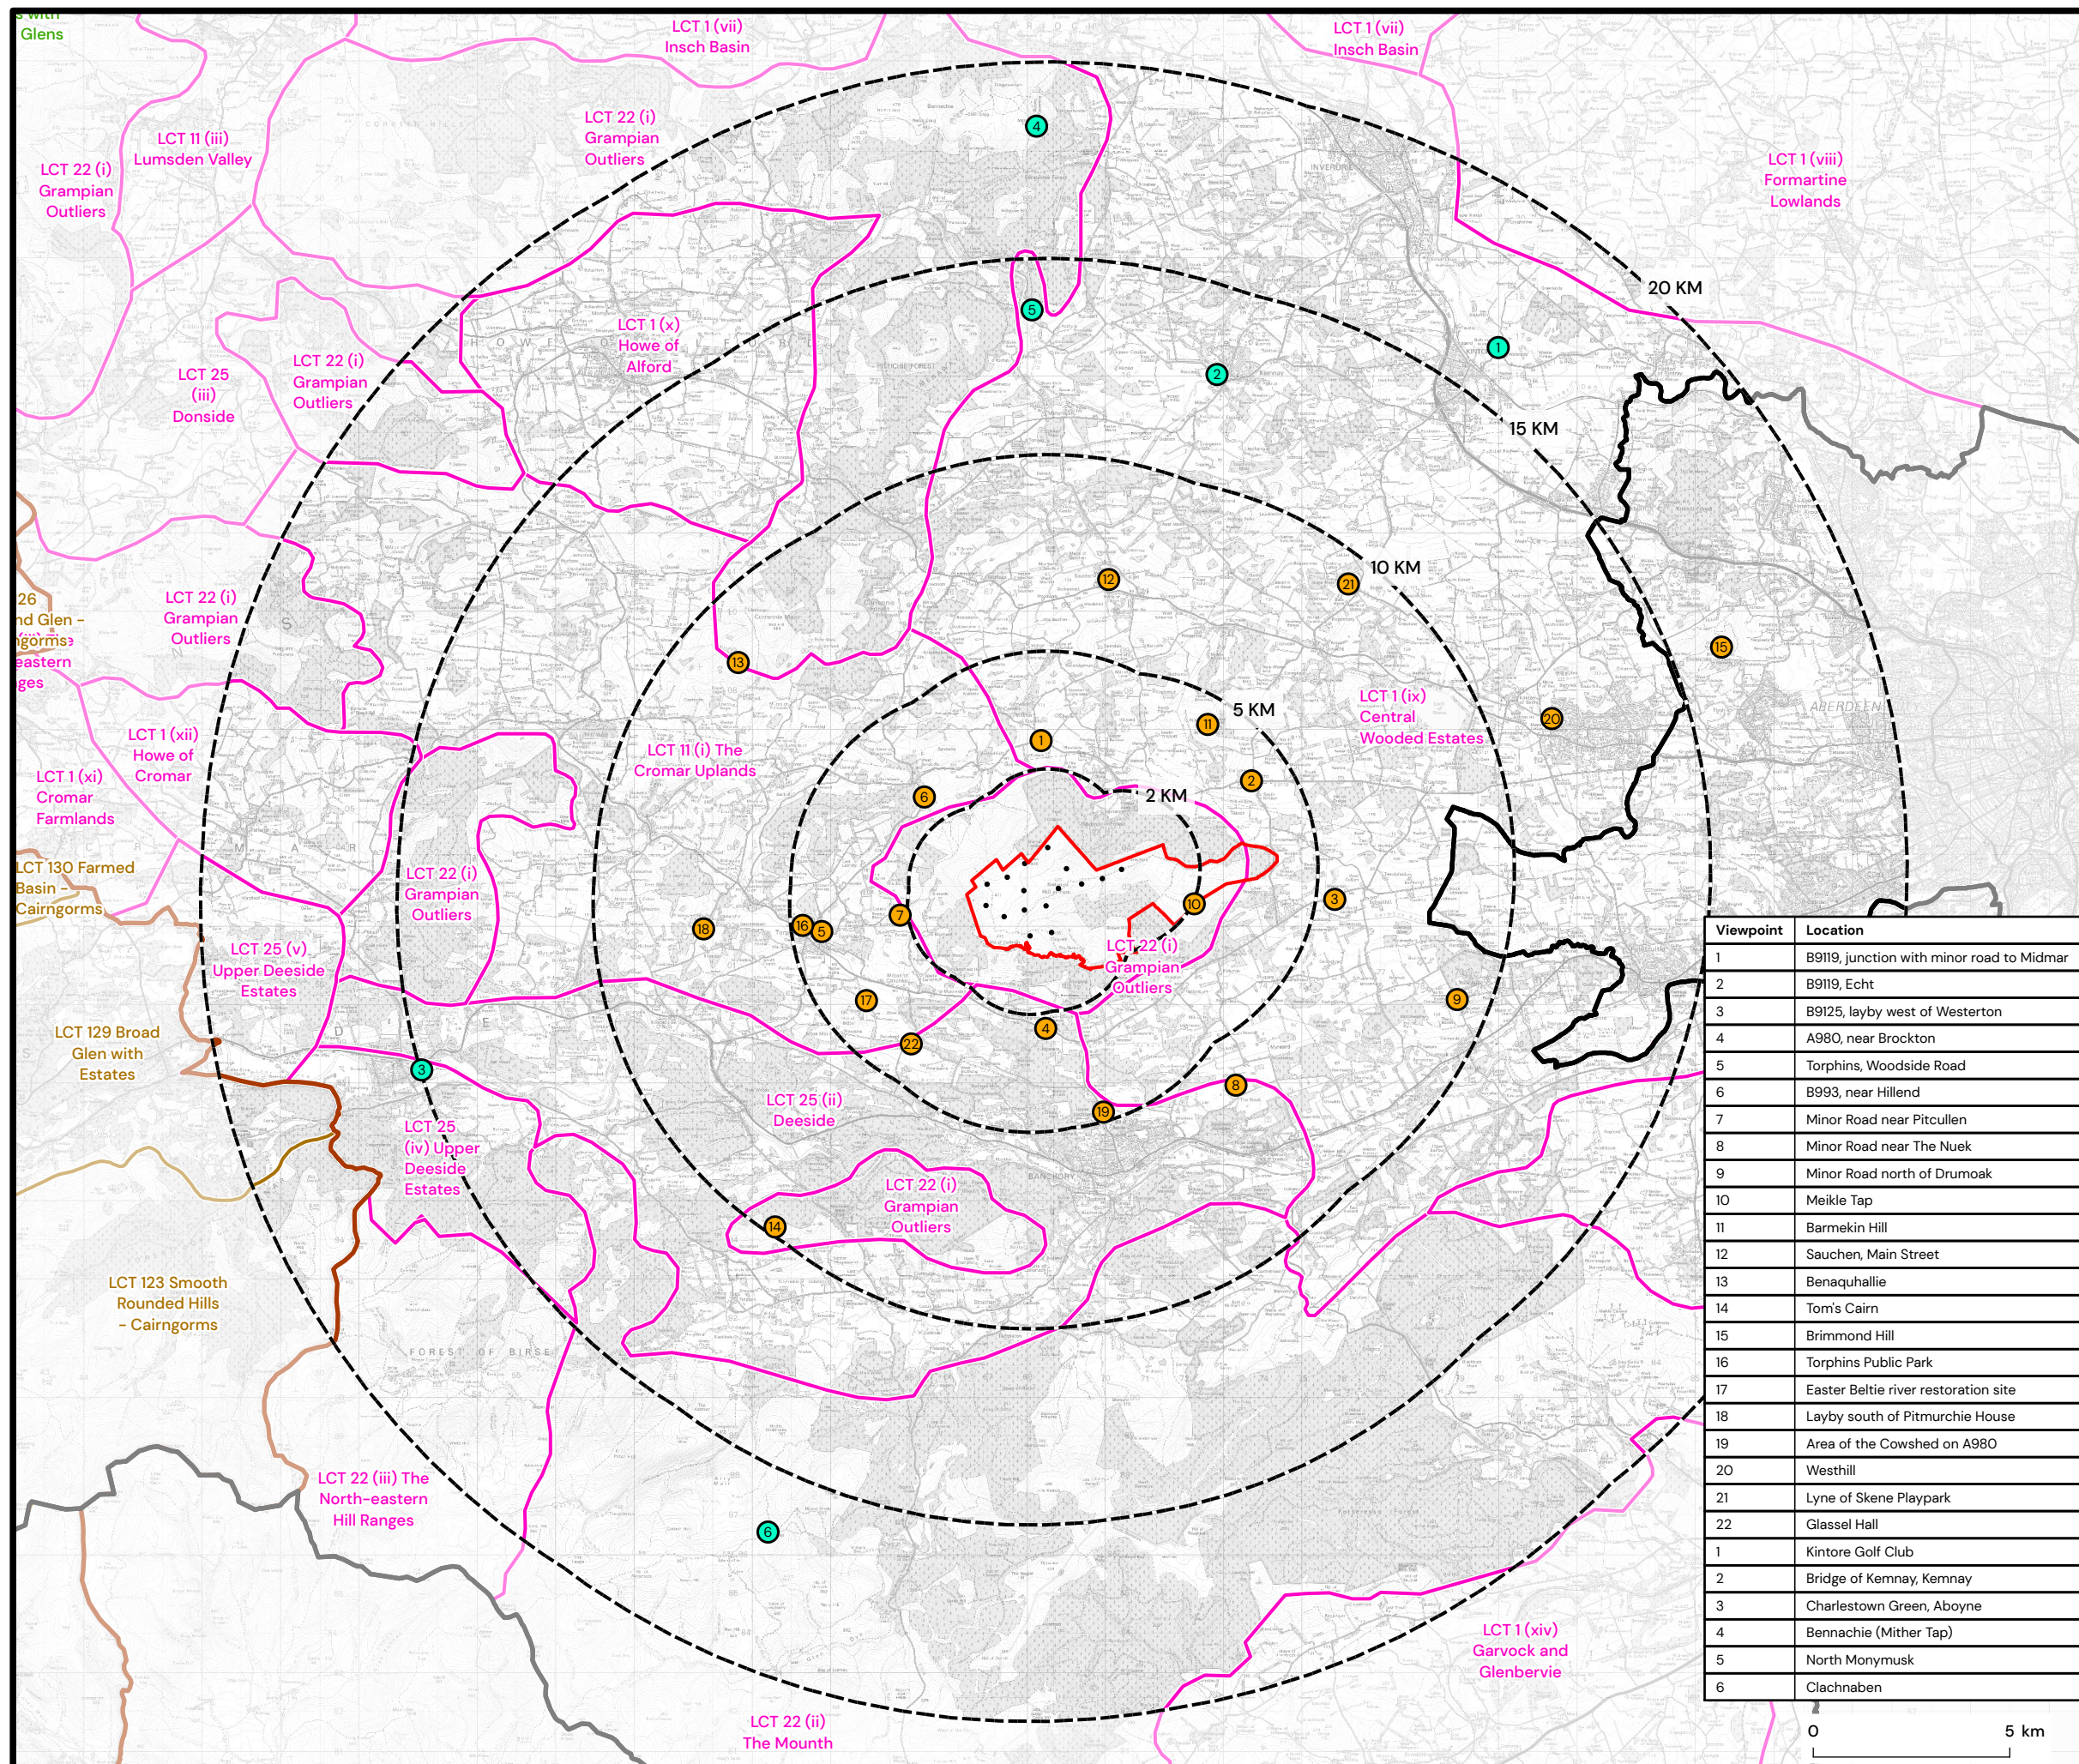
s with Glens

LCT 1 (vii) Insch Basin

LCT 1 (vii) Insch Basin

LCT 22 (i) Grampian Outliers

LCT 11 (iii) Lumsden Valley

LCT 22 (i) Grampian Outliers

LCT 1 (viii) Formartine Lowlands

20 KM

LCT 1 (x) Howe of Alford

LCT 25 (iii) Donside

LCT 22 (i) Grampian Outliers

15 KM

10 KM

26 nd Glen - ngorms eastern ges

LCT 22 (i) Grampian Outliers

5 KM

LCT 1 (ix) Central Wooded Estates

LCT 1 (xii) Howe of Cromar

LCT 11 (i) The Cromar Uplands

LCT 1 (xi) Cromar Farmlands

2 KM

LCT 130 Farmed Basin - Cairngorms

LCT 22 (i) Grampian Outliers

LCT 25 (v) Upper Deeside Estates

LCT 22 (i) Grampian Outliers

LCT 129 Broad Glen with Estates

LCT 25 (iv) Upper Deeside Estates

LCT 25 (ii) Deeside

LCT 22 (i) Grampian Outliers

LCT 123 Smooth Rounded Hills - Cairngorms

LCT 22 (iii) The North-eastern Hill Ranges

LCT 1 (xiv) Garvock and Glenbervie

LCT 22 (ii) The Mounth

| Viewpoint | Location |
|---|---|
| 1 | B9119, junction with minor road to Midmar |
| 2 | B9119, Echt |
| 3 | B9125, layby west of Westerton |
| 4 | A980, near Brockton |
| 5 | Torphins, Woodside Road |
| 6 | B993, near Hillend |
| 7 | Minor Road near Pitcullen |
| 8 | Minor Road near The Nuek |
| 9 | Minor Road north of Drumoak |
| 10 | Meikle Tap |
| 11 | Barmekin Hill |
| 12 | Sauchen, Main Street |
| 13 | Benaquhallie |
| 14 | Tom's Cairn |
| 15 | Brimmond Hill |
| 16 | Torphins Public Park |
| 17 | Easter Beltie river restoration site |
| 18 | Layby south of Pitmurchie House |
| 19 | Area of the Cowshed on A980 |
| 20 | Westhill |
| 21 | Lyne of Skene Playpark |
| 22 | Glassel Hall |
| 1 | Kintore Golf Club |
| 2 | Bridge of Kemnay, Kemnay |
| 3 | Charlestown Green, Aboyne |
| 4 | Bennachie (Mither Tap) |
| 5 | North Monymusk |
| 6 | Clachnaben |

0 5 km